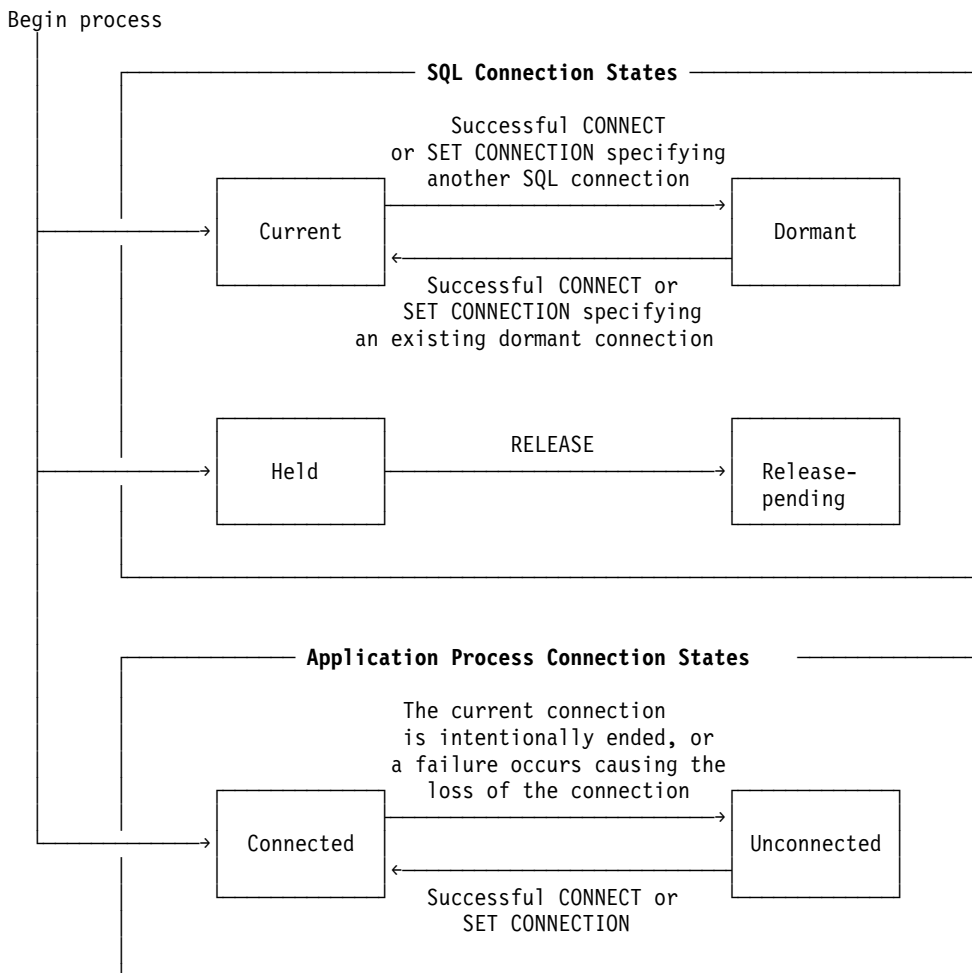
Begin process

SQL Connection States

Successful CONNECT or SET CONNECTION specifying another SQL connection

Current

Dormant

Successful CONNECT or SET CONNECTION specifying an existing dormant connection

Held

RELEASE

Release-pending

Application Process Connection States

The current connection is intentionally ended, or a failure occurs causing the loss of the connection

Connected

Unconnected

Successful CONNECT or SET CONNECTION